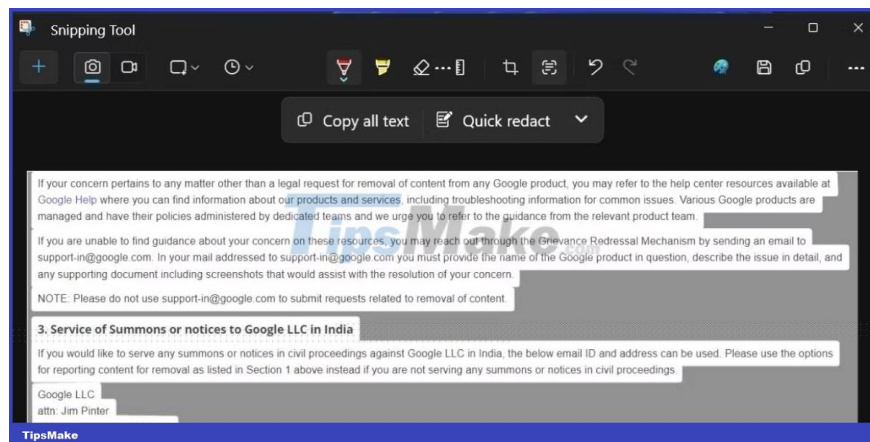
Snipping Tool

Copy all text
Quick redact

If your concern pertains to any matter other than a legal request for removal of content from any Google product, you may refer to the help center resources available at Google Help where you can find information about our products and services, including troubleshooting information for common issues. Various Google products are managed and have their policies administered by dedicated teams and we urge you to refer to the guidance from the relevant product team.

If you are unable to find guidance about your concern on these resources, you may reach out through the Grievance Redressal Mechanism by sending an email to support-in@google.com. In your mail addressed to support-in@google.com you must provide the name of the Google product in question, describe the issue in detail, and any supporting document including screenshots that would assist with the resolution of your concern.

NOTE: Please do not use support-in@google.com to submit requests related to removal of content.

3. Service of Summons or notices to Google LLC in India

If you would like to serve any summons or notices in civil proceedings against Google LLC in India, the below email ID and address can be used. Please use the options for reporting content for removal as listed in Section 1 above instead if you are not serving any summons or notices in civil proceedings.

Google LLC
attn: Jim Pinter

TipsMake

TipsMake